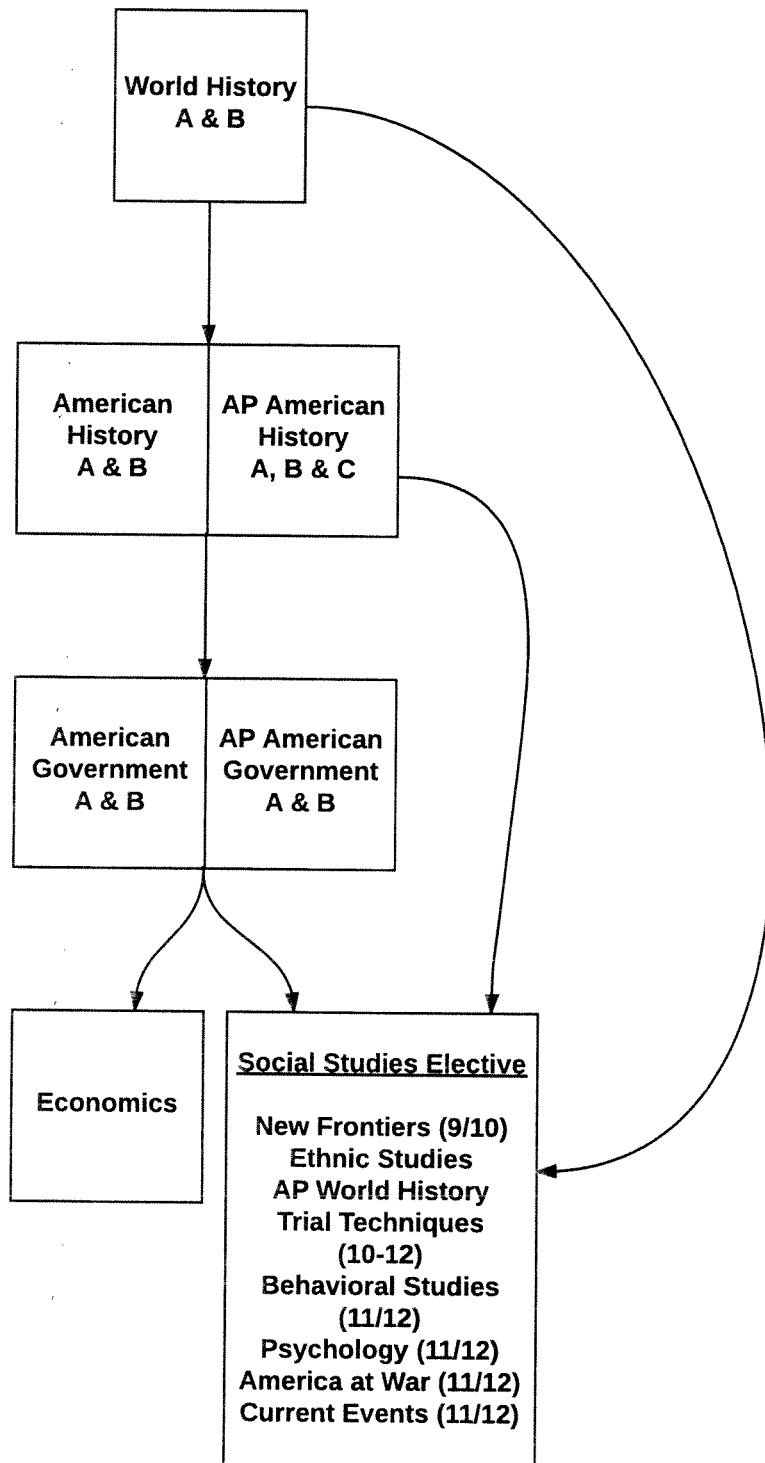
World History
A & B

American History
A & B

AP American History
A, B & C

American Government
A & B

AP American Government
A & B

Economics

Social Studies Elective

New Frontiers (9/10)
Ethnic Studies
AP World History
Trial Techniques (10-12)
Behavioral Studies (11/12)
Psychology (11/12)
America at War (11/12)
Current Events (11/12)